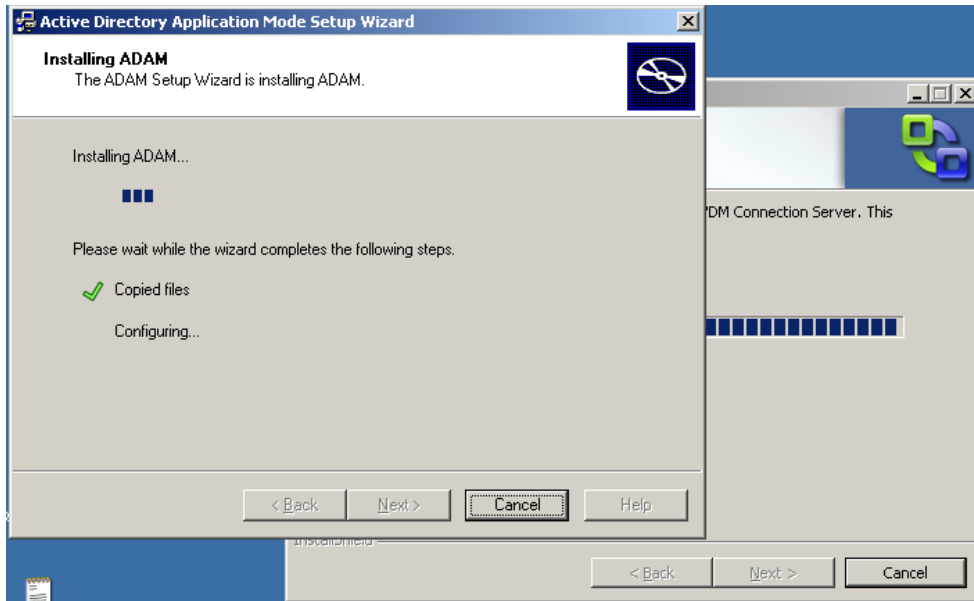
Active Directory Application Mode Setup Wizard

Installing ADAM
The ADAM Setup Wizard is installing ADAM.

Installing ADAM...

Please wait while the wizard completes the following steps.

Copied files

Configuring...

< Back
Next >
Cancel
Help

'DM Connection Server. This

InstallShield

< Back
Next >
Cancel